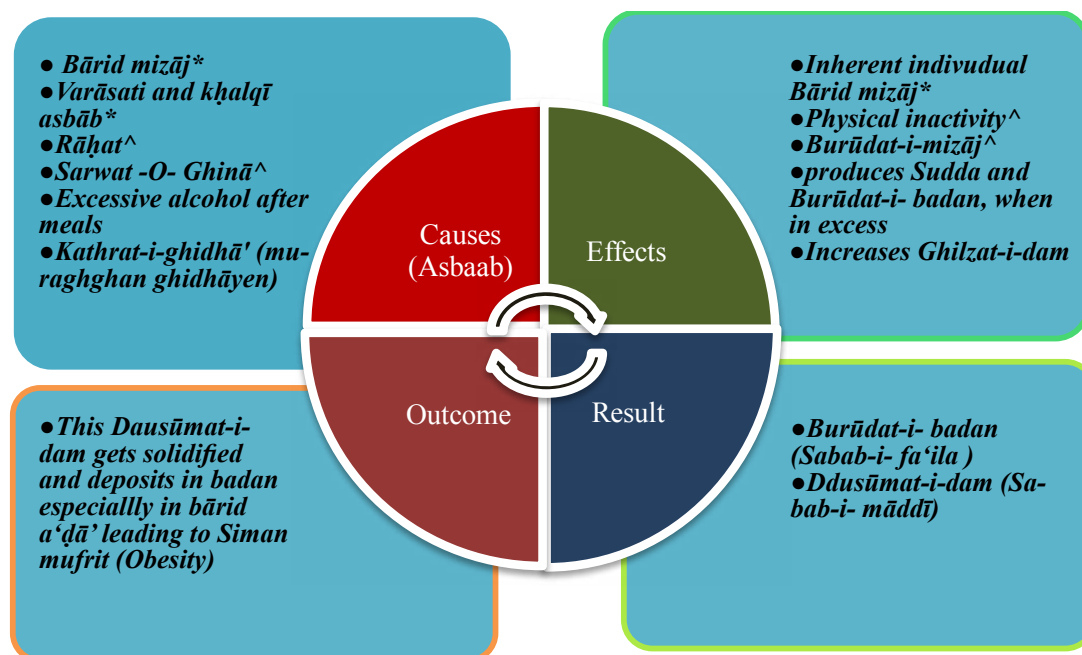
● Bārid mizāj*
●Varāsati and kḥalqī asbāb*
●Rāḥat^
●Sarwat -O- Ghinā^
●Excessive alcohol after meals
●Kathrat-i-ghidhā' (muraghghan ghidhāyen)

●Inherent indivudual Bārid mizāj*
●Physical inactivity^
●Burūdat-i-mizāj^
●produces Sudda and Burūdat-i- badan, when in excess
●Increases Ghilzat-i-dam

Causes (Asbaab)

Effects

Outcome

Result

●This Dausūmat-i-dam gets solidified and deposits in badan especiallly in bārid a‘ḍā’ leading to Siman mufrit (Obesity)

●Burūdat-i- badan (Sabab-i- fa‘ila )
●Ddusūmat-i-dam (Sabab-i- māddī)